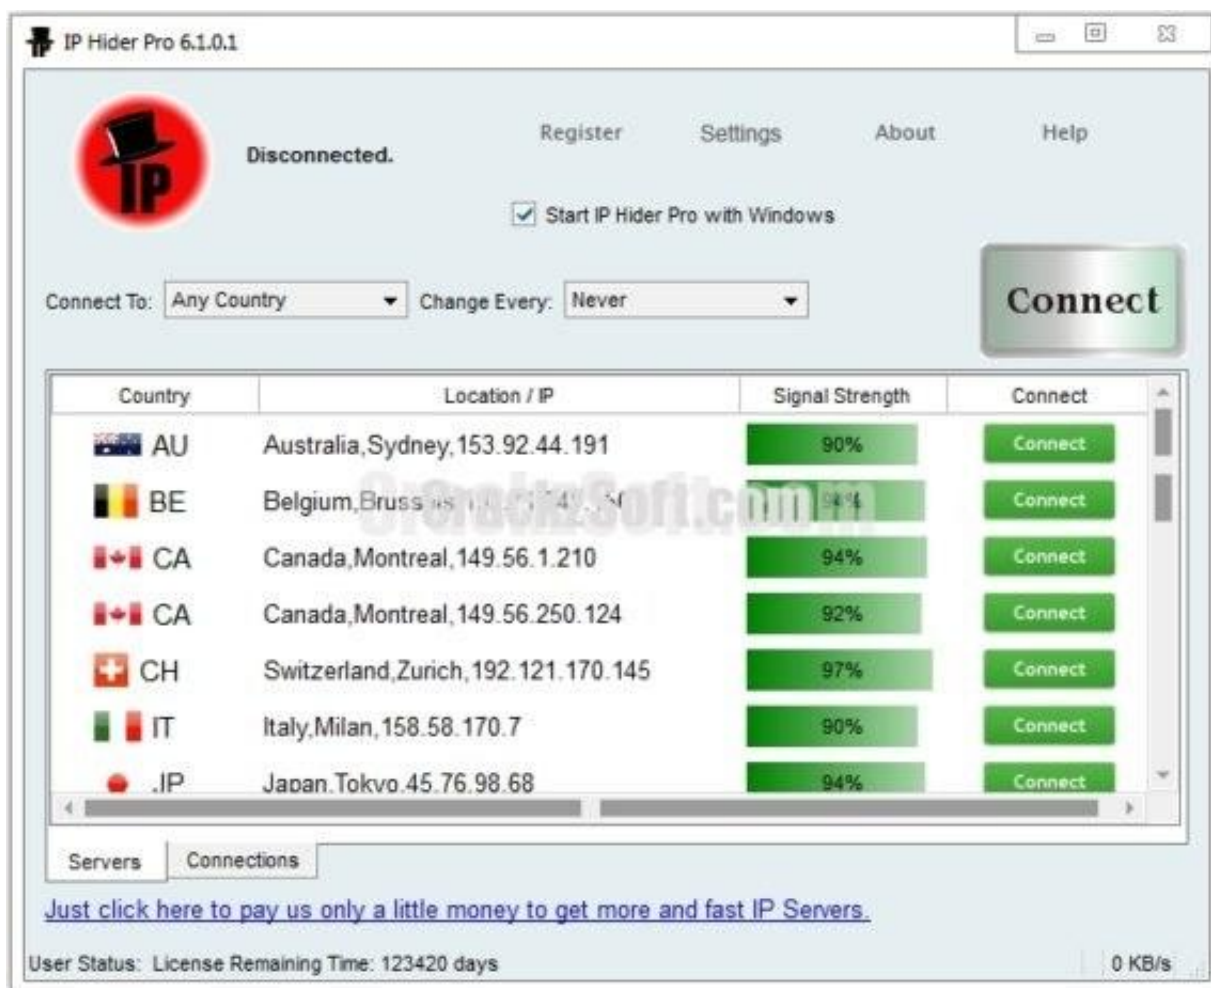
IP Hider Pro 6.1.0.1

IP

Disconnected.

Register Settings About Help

Start IP Hider Pro with Windows

Connect To: Any Country Change Every: Never

Connect

| Country | Location / IP | Signal Strength | Connect |
|---|---|---|---|
| AU | Australia,Sydney,153.92.44.191 | 90% | Connect |
| BE | Belgium,Bruss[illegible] | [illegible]% | Connect |
| CA | Canada,Montreal,149.56.1.210 | 94% | Connect |
| CA | Canada,Montreal,149.56.250.124 | 92% | Connect |
| CH | Switzerland,Zurich,192.121.170.145 | 97% | Connect |
| IT | Italy,Milan,158.58.170.7 | 90% | Connect |
| JP | Japan,Tokyo,45.76.98.68 | 94% | Connect |

CrackzSoft.com

Servers Connections

Just click here to pay us only a little money to get more and fast IP Servers.

User Status: License Remaining Time: 123420 days

0 KB/s